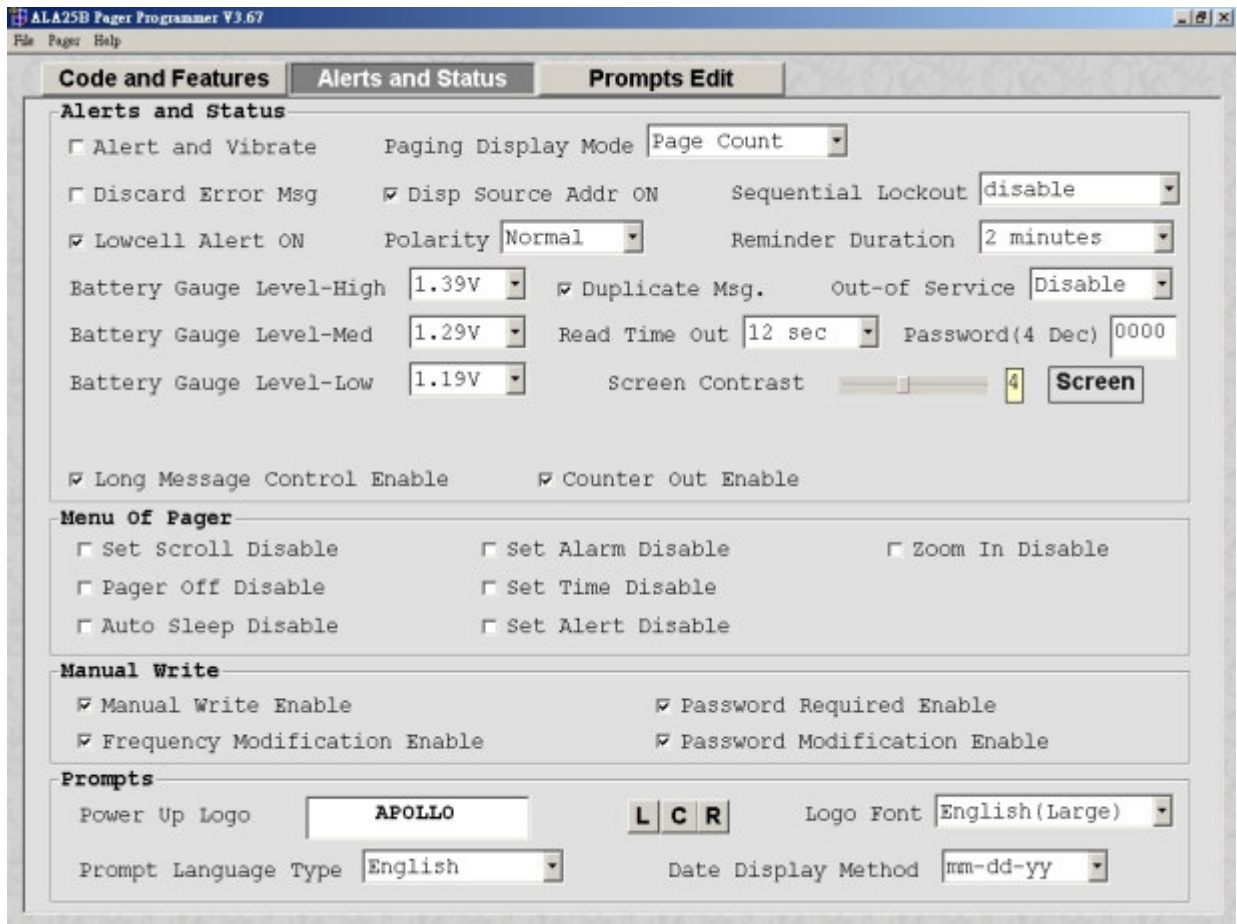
ALA25B Pager Programmer V3.67

File Pager Help

Code and Features | Alerts and Status | Prompts Edit

Alerts and Status

☐ Alert and Vibrate

Paging Display Mode: Page Count

☐ Discard Error Msg

☑ Disp Source Addr ON

Sequential Lockout: disable

☑ Lowcell Alert ON

Polarity: Normal

Reminder Duration: 2 minutes

Battery Gauge Level-High: 1.39V

☑ Duplicate Msg.

Out-of Service: Disable

Battery Gauge Level-Med: 1.29V

Read Time Out: 12 sec

Password(4 Dec): 0000

Battery Gauge Level-Low: 1.19V

Screen Contrast: 4

Screen

☑ Long Message Control Enable

☑ Counter Out Enable

Menu Of Pager

☐ Set Scroll Disable

☐ Set Alarm Disable

☐ Zoom In Disable

☐ Pager Off Disable

☐ Set Time Disable

☐ Auto Sleep Disable

☐ Set Alert Disable

Manual Write

☑ Manual Write Enable

☑ Password Required Enable

☑ Frequency Modification Enable

☑ Password Modification Enable

Prompts

Power Up Logo: APOLLO

L C R

Logo Font: English(Large)

Prompt Language Type: English

Date Display Method: mm-dd-yy